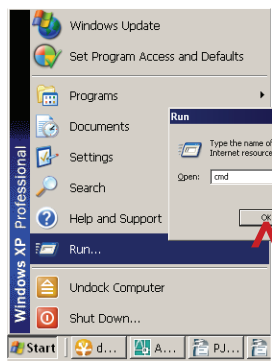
Windows Update
Set Program Access and Defaults
Programs
Documents
Settings
Search
Help and Support
Run...
Undock Computer
Shut Down...
Windows XP Professional
Run
Type the name of
Internet resource
Open: cmd
OK
Start
d...
A...
PJ...